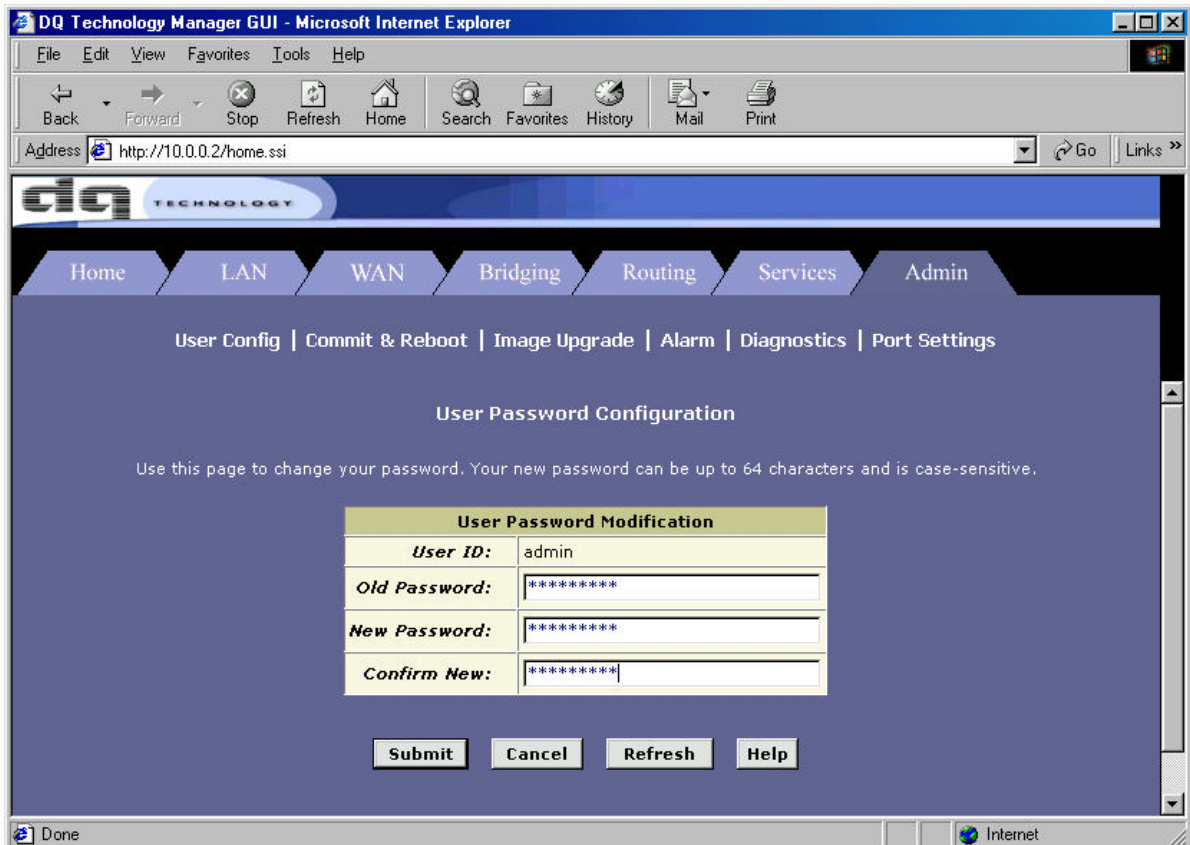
DQ Technology Manager GUI - Microsoft Internet Explorer

File Edit View Favorites Tools Help

Back Forward Stop Refresh Home Search Favorites History Mail Print

Address http://10.0.0.2/home.ssi Go Links »

dq TECHNOLOGY

Home LAN WAN Bridging Routing Services Admin

User Config | Commit & Reboot | Image Upgrade | Alarm | Diagnostics | Port Settings

User Password Configuration

Use this page to change your password. Your new password can be up to 64 characters and is case-sensitive.

| User Password Modification | |
|---|---|
| User ID: | admin |
| Old Password: | ********* |
| New Password: | ********* |
| Confirm New: | ********* |

Submit Cancel Refresh Help

Done Internet